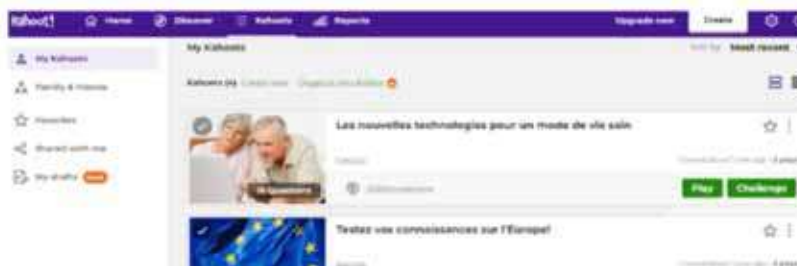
Kahoot! Home Discover Kahoots Reports Upgrade now Create

My Kahoots
Family & friends
Favorites
Shared with me
My drafts New

My Kahoots
Sort by Most recent
Kahoots (n) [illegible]

Les nouvelles technologies pour un mode de vie sain
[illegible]
15 Questions
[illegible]
Play Challenge

Testez vos connaissances sur l'Europe!
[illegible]